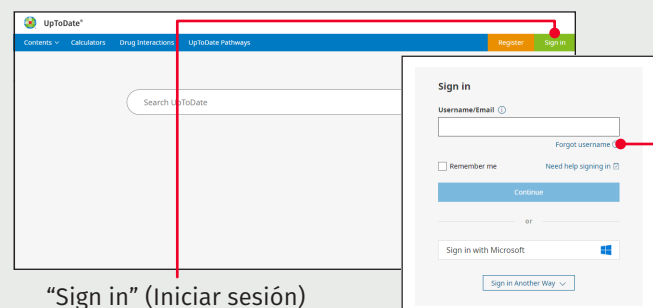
UpToDate®

Contents ∨ Calculators Drug Interactions UpToDate Pathways Register Sign in

Search UpToDate

Sign in

Username/Email ⓘ

Forgot username ⓘ

Remember me Need help signing in

Continue

or

Sign in with Microsoft

Sign in Another Way ∨

“Sign in” (Iniciar sesión)